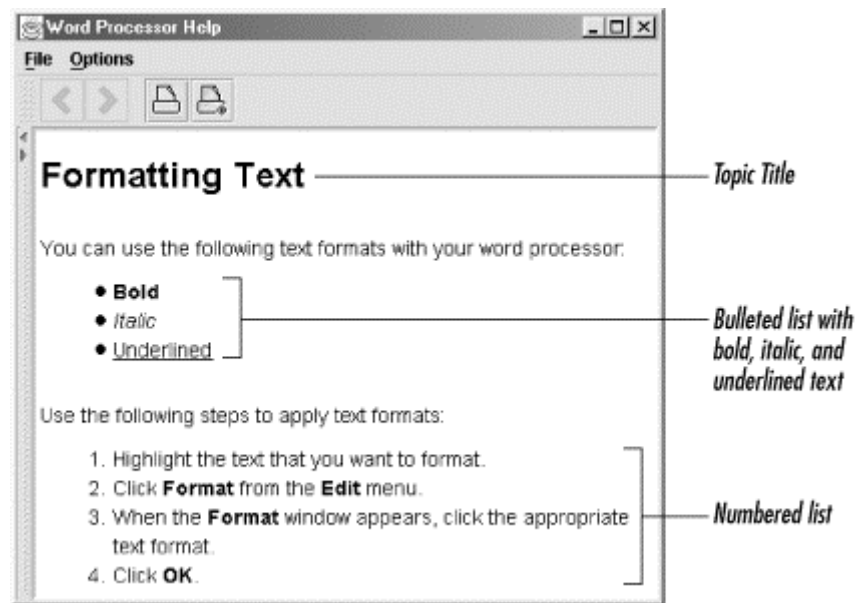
Word Processor Help

File Options

Formatting Text

Topic Title

You can use the following text formats with your word processor:

- Bold
- Italic
- Underlined

Bulleted list with bold, italic, and underlined text

Use the following steps to apply text formats:

1. Highlight the text that you want to format.
2. Click Format from the Edit menu.
3. When the Format window appears, click the appropriate text format.
4. Click OK.

Numbered list